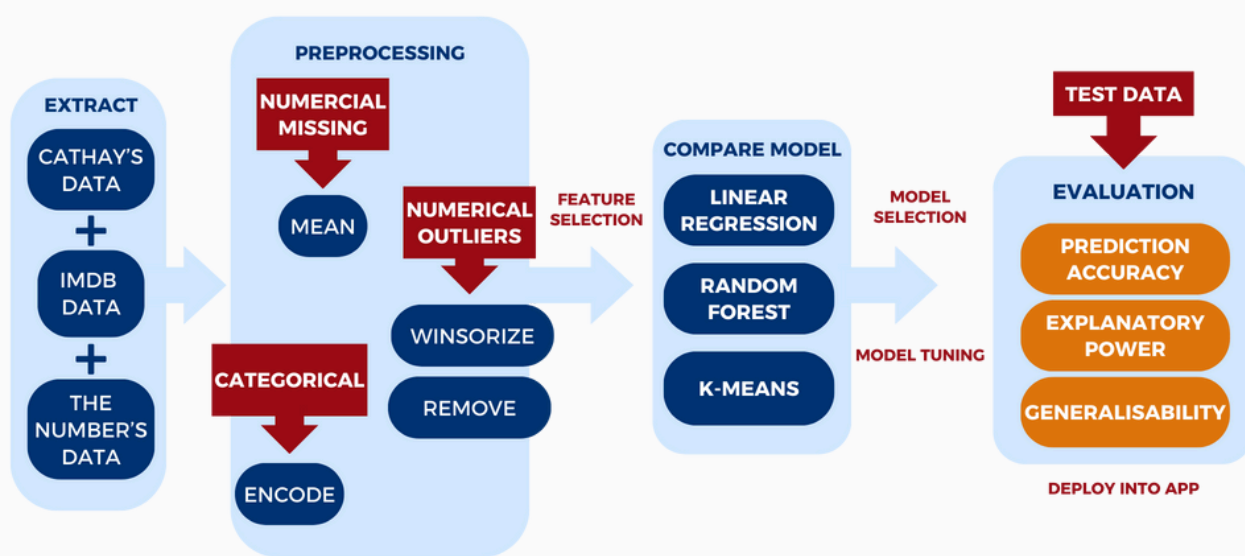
EXTRACT

CATHAY'S DATA

+

IMDB DATA

+

THE NUMBER'S DATA

PREPROCESSING

NUMERCIAL MISSING

MEAN

NUMERICAL OUTLIERS

WINSORIZE

REMOVE

CATEGORICAL

ENCODE

FEATURE SELECTION

COMPARE MODEL

LINEAR REGRESSION

RANDOM FOREST

K-MEANS

MODEL SELECTION

MODEL TUNING

TEST DATA

EVALUATION

PREDICTION ACCURACY

EXPLANATORY POWER

GENERALISABILITY

DEPLOY INTO APP